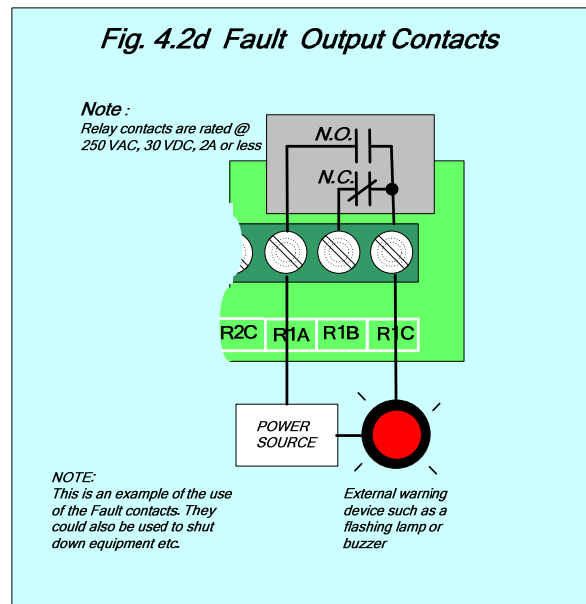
Fig. 4.2d Fault Output Contacts

Note :
Relay contacts are rated @ 250 VAC, 30 VDC, 2A or less

N.O.

N.C.

R2C

R1A

R1B

R1C

POWER SOURCE

NOTE:
This is an example of the use of the Fault contacts. They could also be used to shut down equipment etc.

External warning device such as a flashing lamp or buzzer